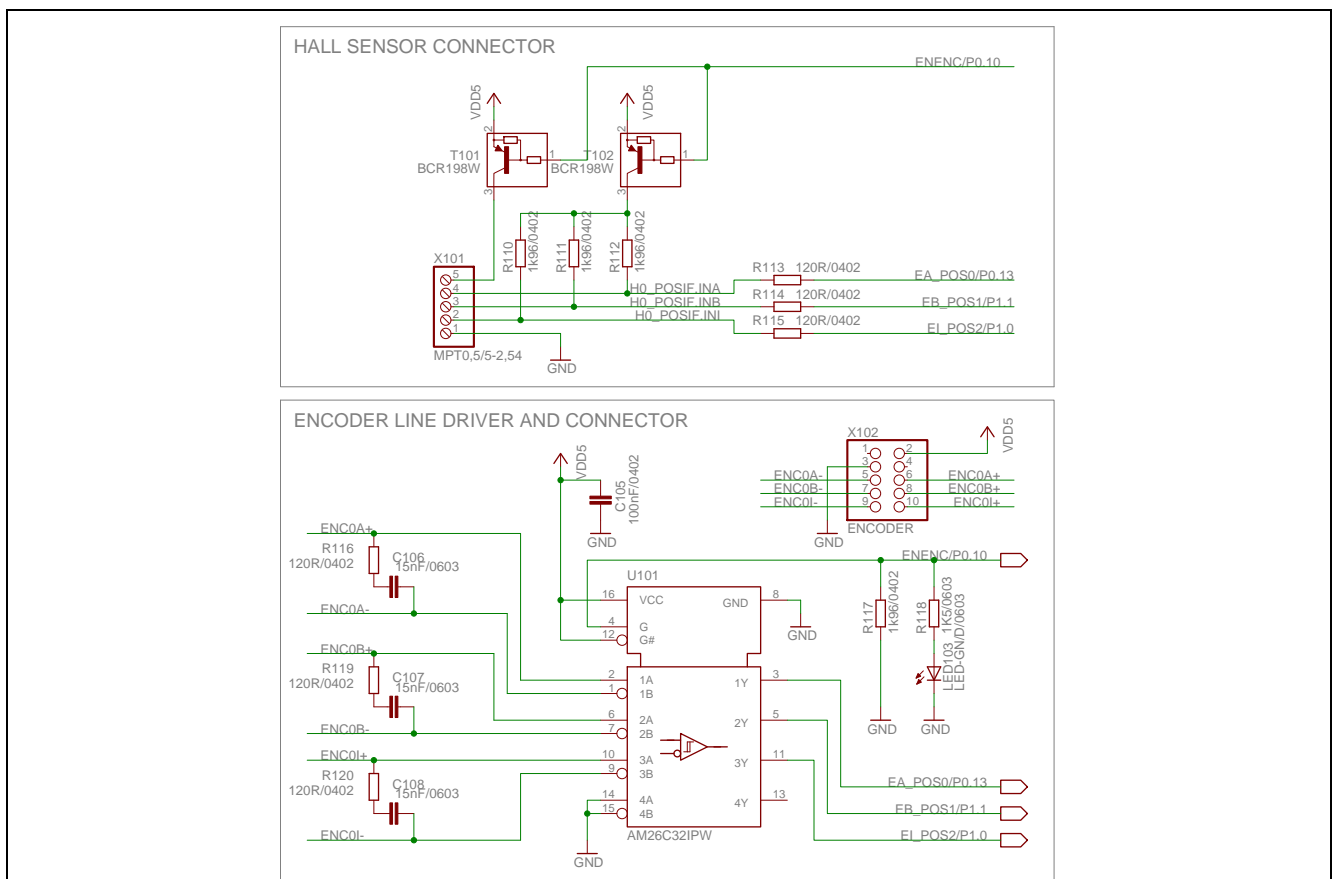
HALL SENSOR CONNECTOR

ENENC/P0.10

VDD5
VDD5

T101
BCR198W
T102
BCR198W
2
1
3
2
1
3

X101
5
4
3
2
1
MPT0,5/5-2,54

R110 1k96/0402
R111 1k96/0402
R112 1k96/0402

H0_POSIF.INA
H0_POSIF.INB
H0_POSIF.INI

R113 120R/0402
R114 120R/0402
R115 120R/0402

EA_POS0/P0.13
EB_POS1/P1.1
EI_POS2/P1.0

GND

ENCODER LINE DRIVER AND CONNECTOR

VDD5
C105 100nF/0402
GND

X102
1 2
3 4
5 6
7 8
9 10
ENCODER
ENC0A-
ENC0B-
ENC0I-
ENC0A+
ENC0B+
ENC0I+
VDD5
GND

ENENC/P0.10

ENC0A+
R116
120R/0402
C106
15nF/0603
ENC0A-

ENC0B+
R119
120R/0402
C107
15nF/0603
ENC0B-

ENC0I+
R120
120R/0402
C108
15nF/0603
ENC0I-

U101
16 VCC
4 G
12 G#
GND 8
GND
2 1A
1 1B
6 2A
7 2B
10 3A
9 3B
14 4A
15 4B
1Y 3
2Y 5
3Y 11
4Y 13
AM26C32IPW
GND

R117 1k96/0402
R118 1K5/0603
LED103 LED-GN/D/0603
GND
GND

EA_POS0/P0.13
EB_POS1/P1.1
EI_POS2/P1.0